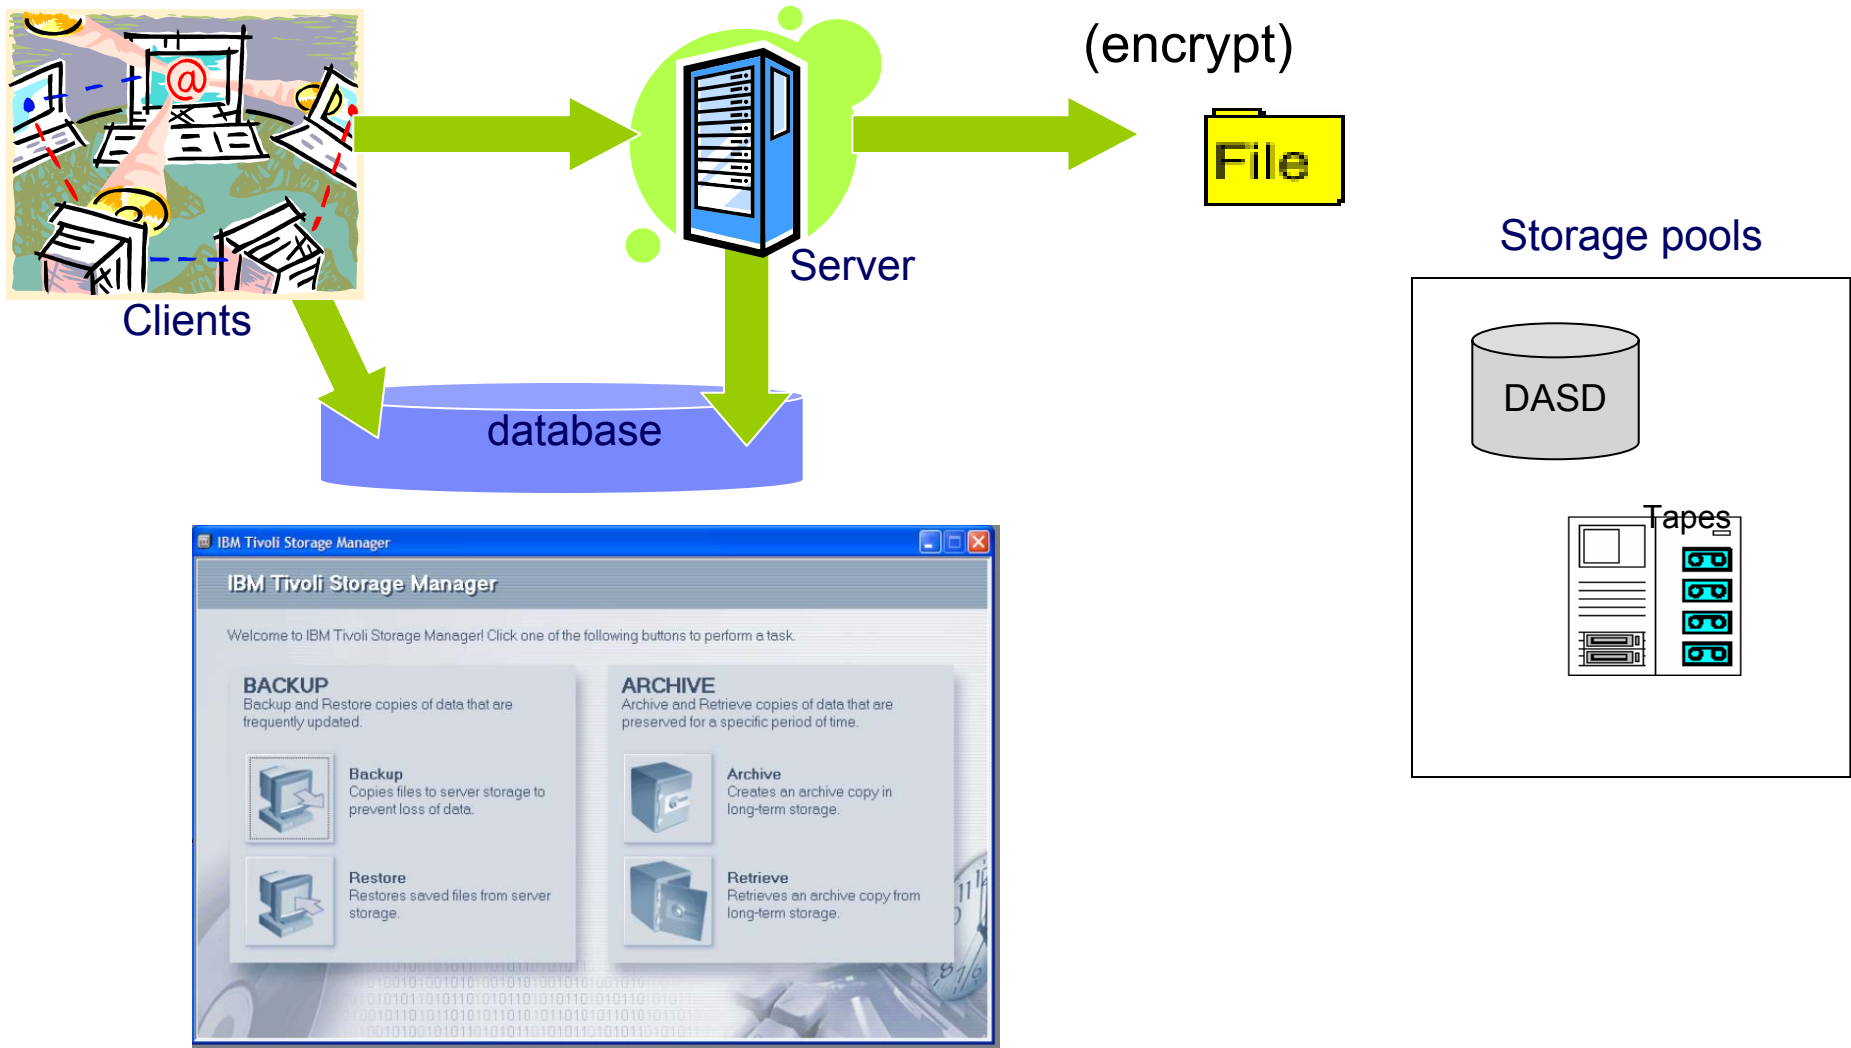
(encrypt)

File

Server

Clients

database

Storage pools

DASD

Tapes

IBM Tivoli Storage Manager

IBM Tivoli Storage Manager

Welcome to IBM Tivoli Storage Manager! Click one of the following buttons to perform a task.

BACKUP
Backup and Restore copies of data that are frequently updated.

Backup
Copies files to server storage to prevent loss of data.

Restore
Restores saved files from server storage.

ARCHIVE
Archive and Retrieve copies of data that are preserved for a specific period of time.

Archive
Creates an archive copy in long-term storage.

Retrieve
Retrieves an archive copy from long-term storage.